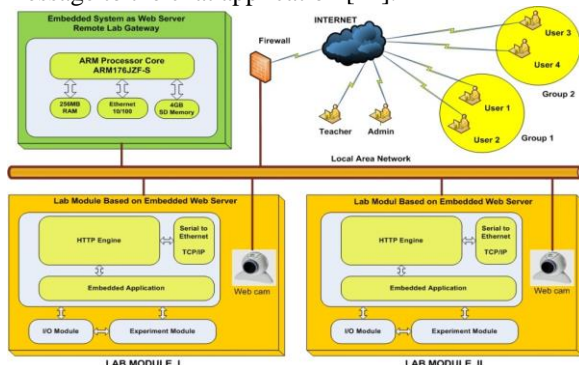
Embedded System as Web Server
Remote Lab Gateway

ARM Processor Core
ARM176JZF-S

256MB RAM

Ethernet 10/100

4GB SD Memory

Firewall

INTERNET

User 3

User 4

Group 2

User 1

User 2

Group 1

Teacher

Admin

Local Area Network

Lab Module Based on Embedded Web Server

HTTP Engine

Serial to Ethernet TCP/IP

Embedded Application

I/O Module

Experiment Module

Web cam

Lab Modul Based on Embedded Web Server

HTTP Engine

Serial to Ethernet TCP/IP

Embedded Application

I/O Module

Experiment Module

Web cam

LAB MODULE I

LAB MODULE II